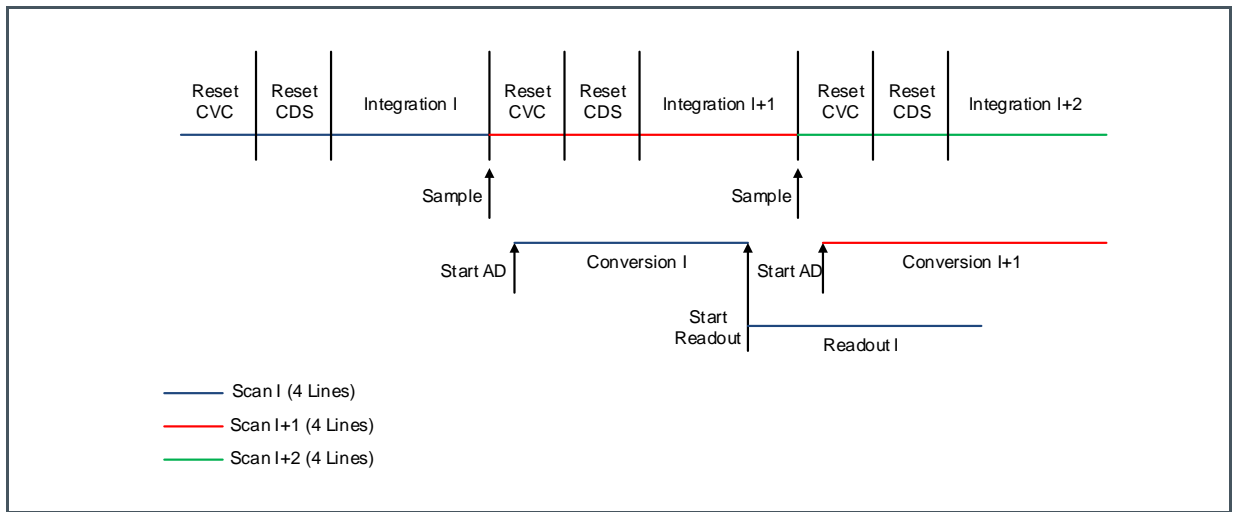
Reset CVC

Reset CDS

Integration I

Reset CVC

Reset CDS

Integration I+1

Reset CVC

Reset CDS

Integration I+2

Sample

Sample

Start AD

Conversion I

Start AD

Conversion I+1

Start Readout

Readout I

Scan I (4 Lines)

Scan I+1 (4 Lines)

Scan I+2 (4 Lines)